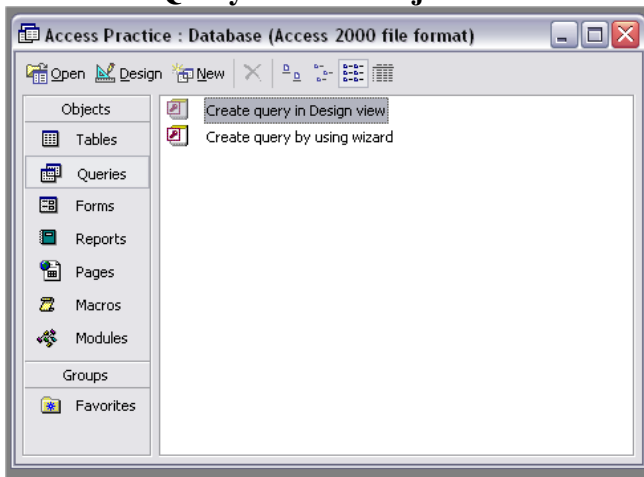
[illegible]

Access Practice : Database (Access 2000 file format)

Open Design New

Objects
Tables
Queries
Forms
Reports
Pages
Macros
Modules
Groups
Favorites

Create query in Design view
Create query by using wizard